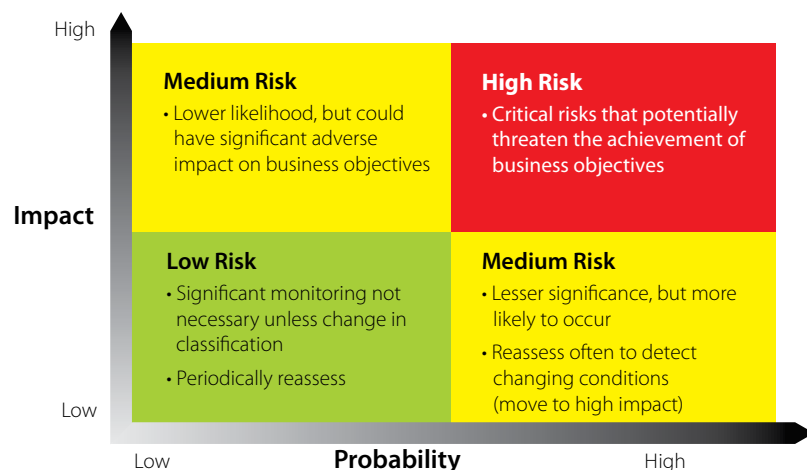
High

Impact

Low

Medium Risk

• Lower likelihood, but could have significant adverse impact on business objectives

High Risk

• Critical risks that potentially threaten the achievement of business objectives

Low Risk

• Significant monitoring not necessary unless change in classification

• Periodically reassess

Medium Risk

• Lesser significance, but more likely to occur

• Reassess often to detect changing conditions (move to high impact)

Low

Probability

High